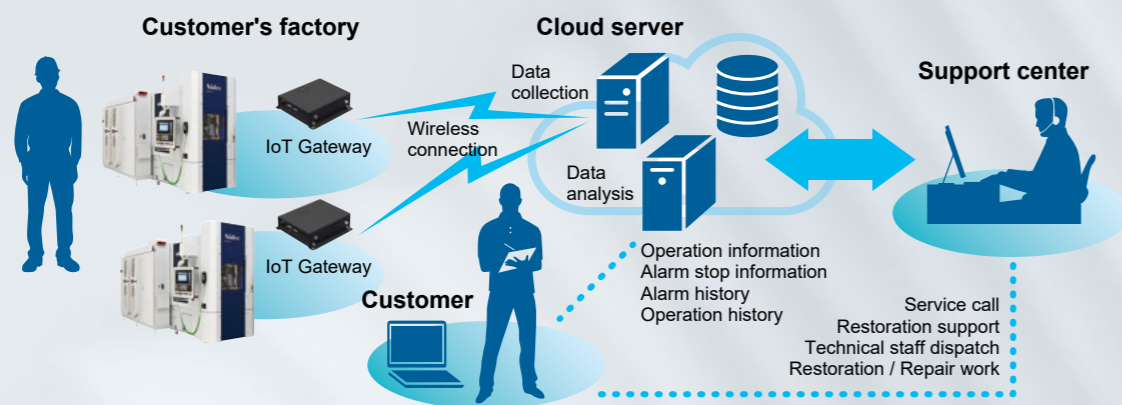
Customer's factory

Cloud server

Support center

Data collection

IoT Gateway

Wireless connection

Data analysis

IoT Gateway

Operation information
Alarm stop information
Alarm history
Operation history

Customer

Service call
Restoration support
Technical staff dispatch
Restoration / Repair work